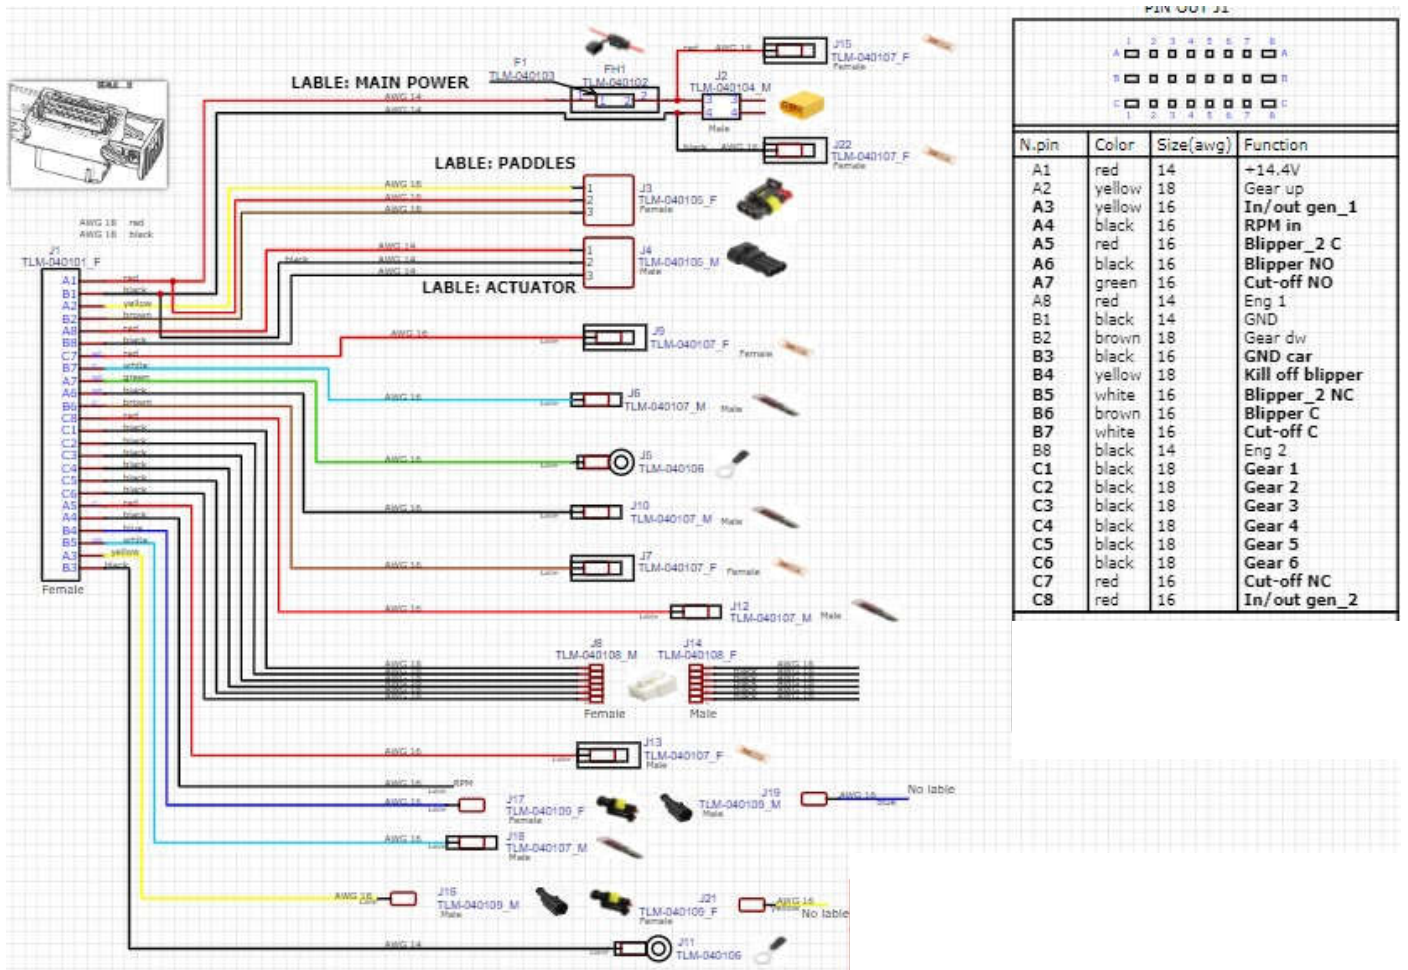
PIN OUT J1

| N.pin | Color | Size(awg) | Function |
|---|---|---|---|
| A1 | red | 14 | +14.4V |
| A2 | yellow | 18 | Gear up |
| A3 | yellow | 16 | In/out gen_1 |
| A4 | black | 16 | RPM in |
| A5 | red | 16 | Blipper_2 C |
| A6 | black | 16 | Blipper NO |
| A7 | green | 16 | Cut-off NO |
| A8 | red | 14 | Eng 1 |
| B1 | black | 14 | GND |
| B2 | brown | 18 | Gear dw |
| B3 | black | 16 | GND car |
| B4 | yellow | 18 | Kill off blipper |
| B5 | white | 16 | Blipper_2 NC |
| B6 | brown | 16 | Blipper C |
| B7 | white | 16 | Cut-off C |
| B8 | black | 14 | Eng 2 |
| C1 | black | 18 | Gear 1 |
| C2 | black | 18 | Gear 2 |
| C3 | black | 18 | Gear 3 |
| C4 | black | 18 | Gear 4 |
| C5 | black | 18 | Gear 5 |
| C6 | black | 18 | Gear 6 |
| C7 | red | 16 | Cut-off NC |
| C8 | red | 16 | In/out gen_2 |

LABLE: MAIN POWER
F1 TLM-040103
FH1 TLM-040102
J2 TLM-040104_M Male
J15 TLM-040107_F Female
J22 TLM-040107_F Female
AWG 14
AWG 14
LABLE: PADDLES
J3 TLM-040105_F Female
J4 TLM-040105_M Male
LABLE: ACTUATOR
AWG 18 red
AWG 18 black
J1 TLM-040101_F
A1 B1 A2 B2 A8 B8 C7 B7 A7 A6 B6 C8 C1 C2 C3 C4 C5 C6 A5 A4 B4 B5 A3 B3
Female
J9 TLM-040107_F Female
J6 TLM-040107_M Male
J5 TLM-040106
J10 TLM-040107_M Male
J7 TLM-040107_F Female
J12 TLM-040107_M Male
J8 TLM-040108_M Female
J14 TLM-040108_F Male
J13 TLM-040107_F Male
RPM
J17 TLM-040109_F Female
J19 TLM-040109_M Male
No lable
J18 TLM-040107_M Male
J16 TLM-040109_M Male
J21 TLM-040109_F Female
No lable
J11 TLM-040106